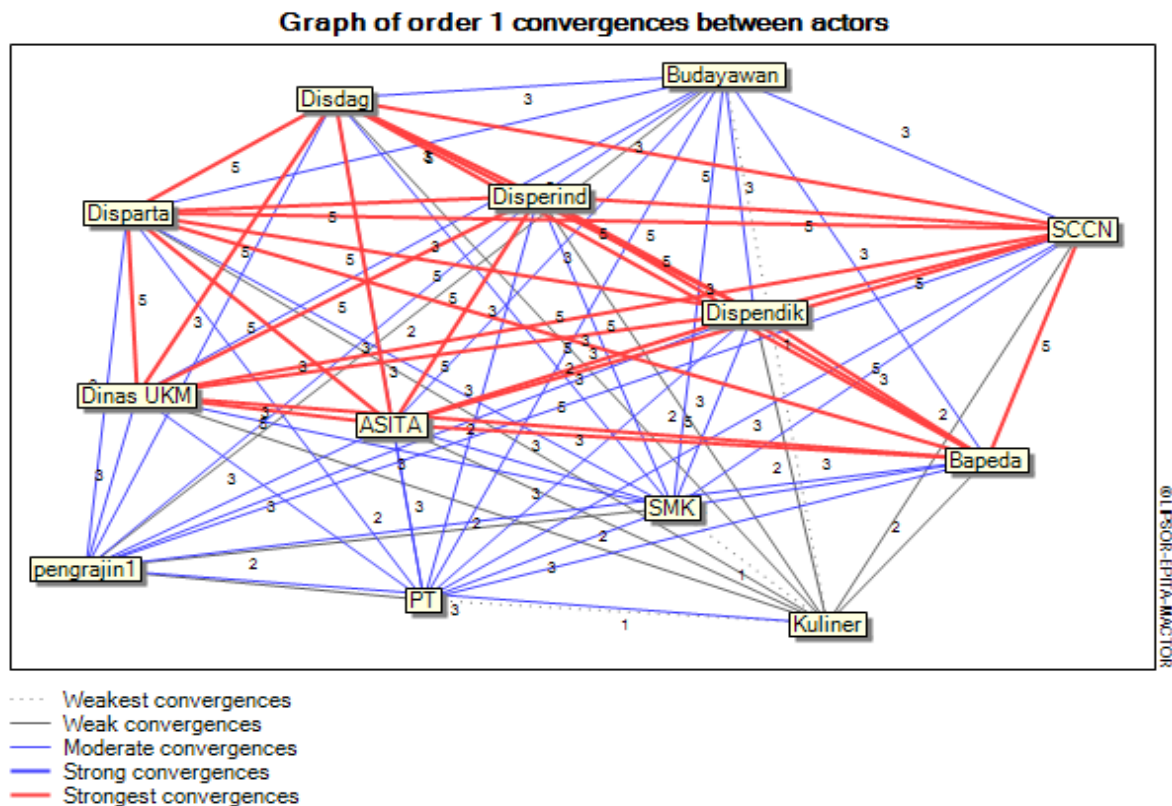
Graph of order 1 convergences between actors

Budayawan
Disdag
Disperind
Disparta
SCCN
Dispendik
Dinas UKM
ASITA
Bapeda
SMK
pengrajin1
PT
Kuliner

3 3 5 3 5 3 5 5 5 3 5 5 5 3 5 5 3 3 5 3 5 3 2 3 5 3 5 5 3 3 3 5 3 5 5 3 2 2 3 3 3 3 3 2 3 3 3 5 3 2 3 2 2 3 3 3 2 2 3 3 2 1 1 3 1

©LIPSOR-EPITA-MACTOR

Weakest convergences
Weak convergences
Moderate convergences
Strong convergences
Strongest convergences